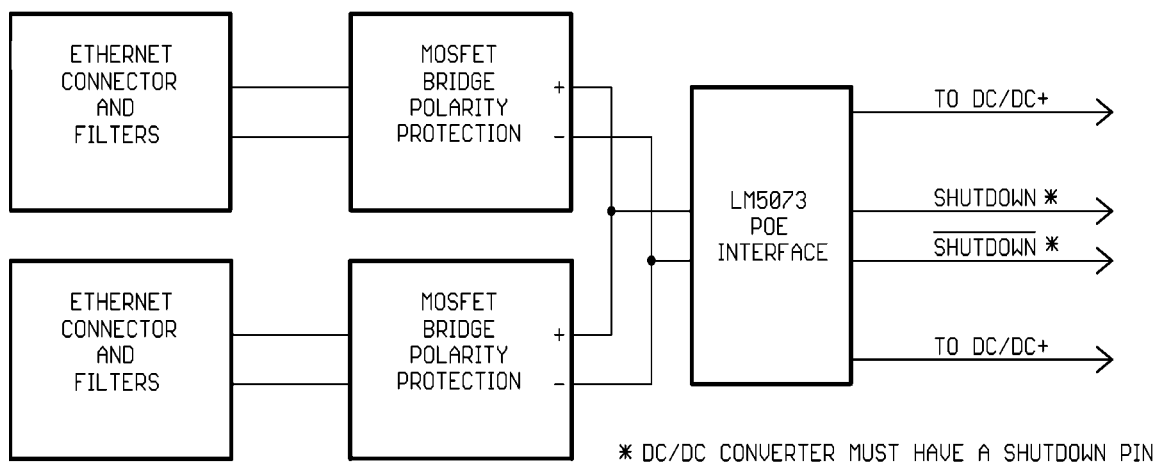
ETHERNET CONNECTOR AND FILTERS

MOSFET BRIDGE POLARITY PROTECTION

+

−

ETHERNET CONNECTOR AND FILTERS

MOSFET BRIDGE POLARITY PROTECTION

+

−

LM5073 POE INTERFACE

TO DC/DC+

SHUTDOWN ∗

$\overline{\text{SHUTDOWN}}$ ∗

TO DC/DC+

∗ DC/DC CONVERTER MUST HAVE A SHUTDOWN PIN